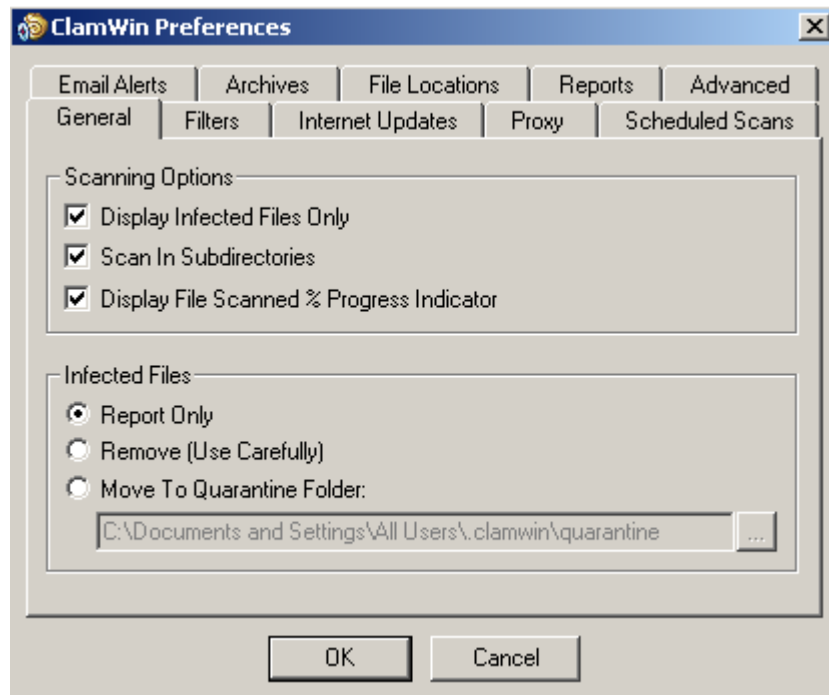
ClamWin Preferences

Email Alerts | Archives | File Locations | Reports | Advanced
General | Filters | Internet Updates | Proxy | Scheduled Scans

Scanning Options
Display Infected Files Only
Scan In Subdirectories
Display File Scanned % Progress Indicator

Infected Files
Report Only
Remove (Use Carefully)
Move To Quarantine Folder:
C:\Documents and Settings\All Users\.clamwin\quarantine
...

OK
Cancel